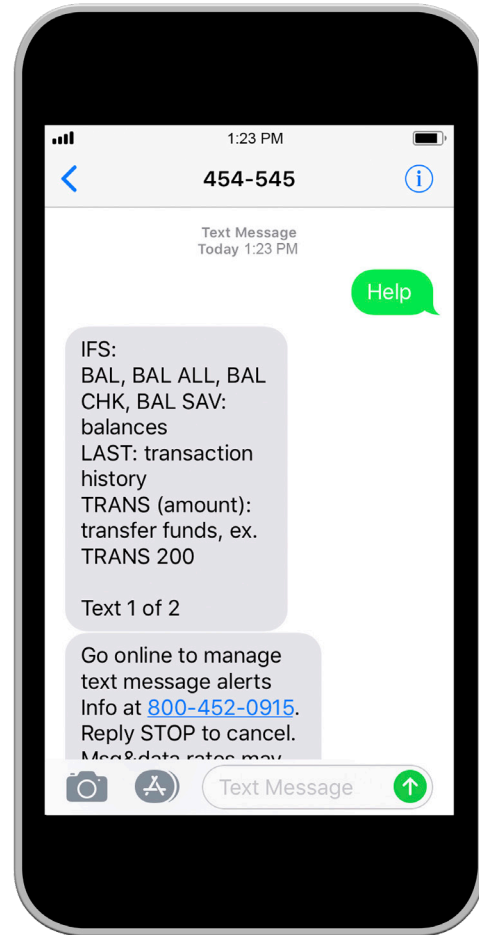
1:23 PM

454-545

Text Message
Today 1:23 PM

Help

IFS:
BAL, BAL ALL, BAL CHK, BAL SAV: balances
LAST: transaction history
TRANS (amount): transfer funds, ex. TRANS 200

Text 1 of 2

Go online to manage text message alerts Info at 800-452-0915. Reply STOP to cancel. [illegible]

Text Message